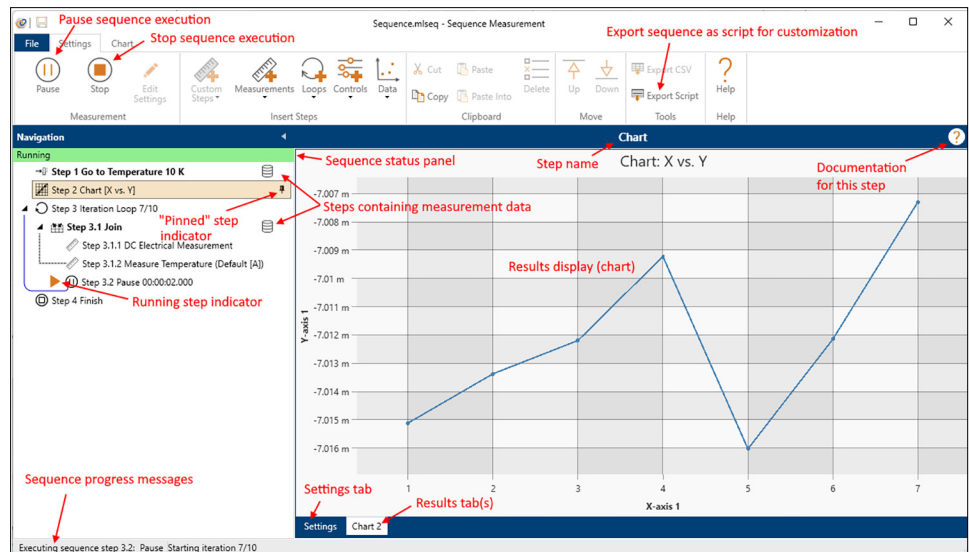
Pause sequence execution

Sequence.mlseq - Sequence Measurement

File Settings Chart

Stop sequence execution

Export sequence as script for customization

Pause Stop Edit Settings

Measurement

Custom Steps Measurements Loops Controls Data

Insert Steps

Cut Copy Paste Paste Into Delete

Clipboard

Up Down

Move

Export CSV Export Script

Tools

Help

Help

Navigation

Chart

Running

Sequence status panel

Step name

Chart: X vs. Y

Documentation for this step

Step 1 Go to Temperature 10 K

Step 2 Chart [X vs. Y]

Step 3 Iteration Loop 7/10

Step 3.1 Join

Step 3.1.1 DC Electrical Measurement

Step 3.1.2 Measure Temperature (Default [A])

Step 3.2 Pause 00:00:02.000

Step 4 Finish

"Pinned" step indicator

Steps containing measurement data

Running step indicator

Results display (chart)

-7.007 m
-7.008 m
-7.009 m
-7.01 m
-7.011 m
-7.012 m
-7.013 m
-7.014 m
-7.015 m
-7.016 m

Y-axis 1

1 2 3 4 5 6 7

X-axis 1

Sequence progress messages

Settings tab

Results tab(s)

Settings Chart 2

Executing sequence step 3.2: Pause Starting iteration 7/10